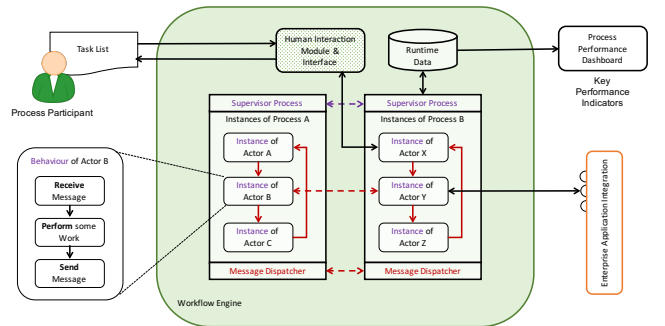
Task List

Process Participant

Human Interaction Module & Interface

Runtime Data

Process Performance Dashboard

Key Performance Indicators

Behaviour of Actor B

Receive Message

Perform some Work

Send Message

Supervisor Process

Instances of Process A

Instance of Actor A

Instance of Actor B

Instance of Actor C

Message Dispatcher

Supervisor Process

Instances of Process B

Instance of Actor X

Instance of Actor Y

Instance of Actor Z

Message Dispatcher

Enterprise Application Integration

Workflow Engine